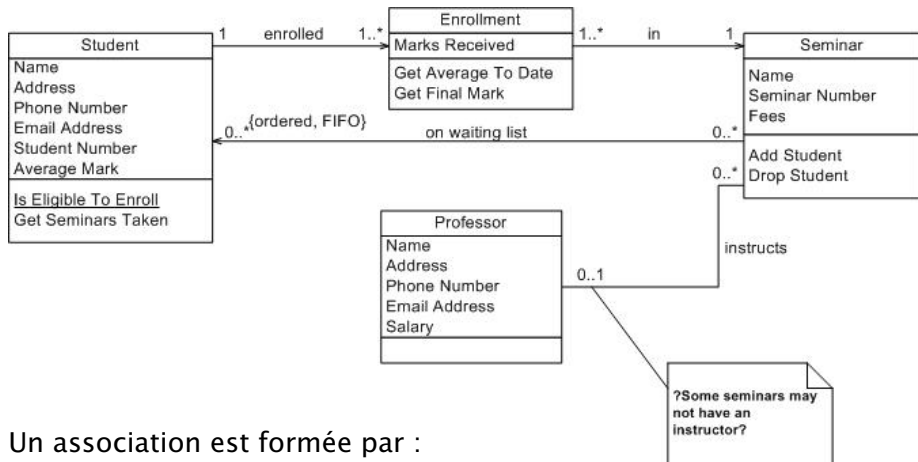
Student
Name
Address
Phone Number
Email Address
Student Number
Average Mark
Is Eligible To Enroll
Get Seminars Taken

1 enrolled 1..*

Enrollment
Marks Received
Get Average To Date
Get Final Mark

1..* in 1

Seminar
Name
Seminar Number
Fees
Add Student
Drop Student

0..* {ordered, FIFO} on waiting list 0..*

0..*

Professor
Name
Address
Phone Number
Email Address
Salary

0..1 instructs

?Some seminars may not have an instructor?

Un association est formée par :